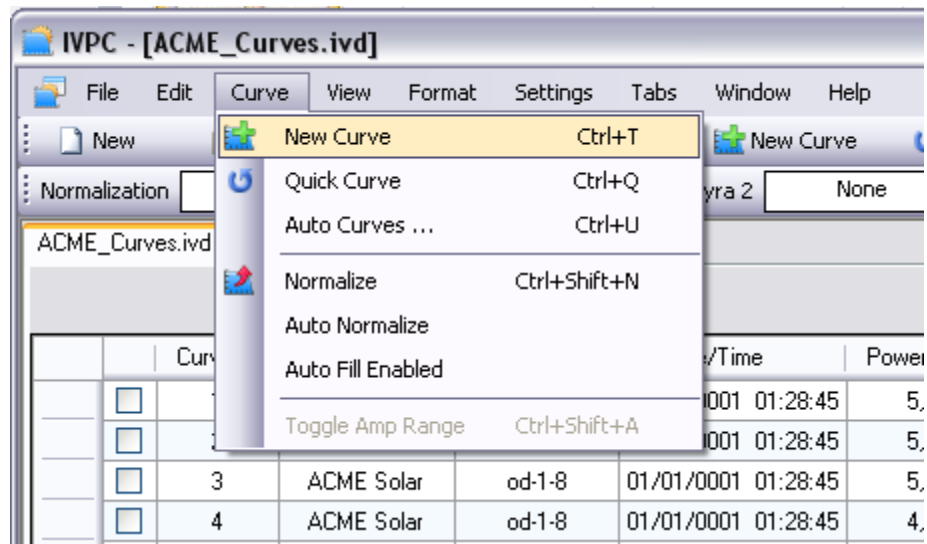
IVPC - [ACME_Curves.ivd]

File Edit Curve View Format Settings Tabs Window Help

New

New Curve

Normalization

yra 2 None

ACME_Curves.ivd

| New Curve | Ctrl+T |
|---|---|
| Quick Curve | Ctrl+Q |
| Auto Curves ... | Ctrl+U |
| Normalize | Ctrl+Shift+N |
| Auto Normalize | |
| Auto Fill Enabled | |
| Toggle Amp Range | Ctrl+Shift+A |

| | Cur | | | /Time | Power |
|---|---|---|---|---|---|
| | 1 | | | 001 01:28:45 | 5, |
| | 2 | | | 001 01:28:45 | 5, |
| | 3 | ACME Solar | od-1-8 | 01/01/0001 01:28:45 | 5, |
| | 4 | ACME Solar | od-1-8 | 01/01/0001 01:28:45 | 4, |